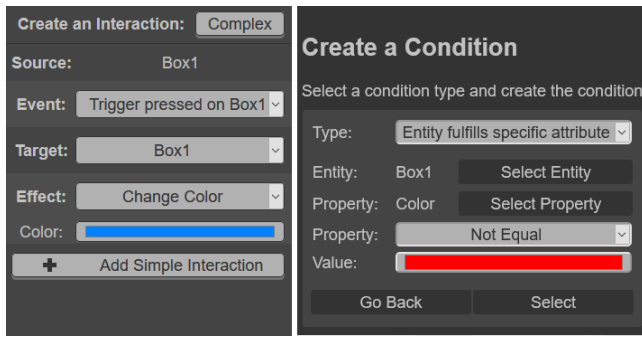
Create an Interaction: Complex

Source: Box1

Event: Trigger pressed on Box1

Target: Box1

Effect: Change Color

Color:

+ Add Simple Interaction

Create a Condition

Select a condition type and create the condition

Type: Entity fulfills specific attribute

Entity: Box1 Select Entity

Property: Color Select Property

Property: Not Equal

Value:

Go Back Select